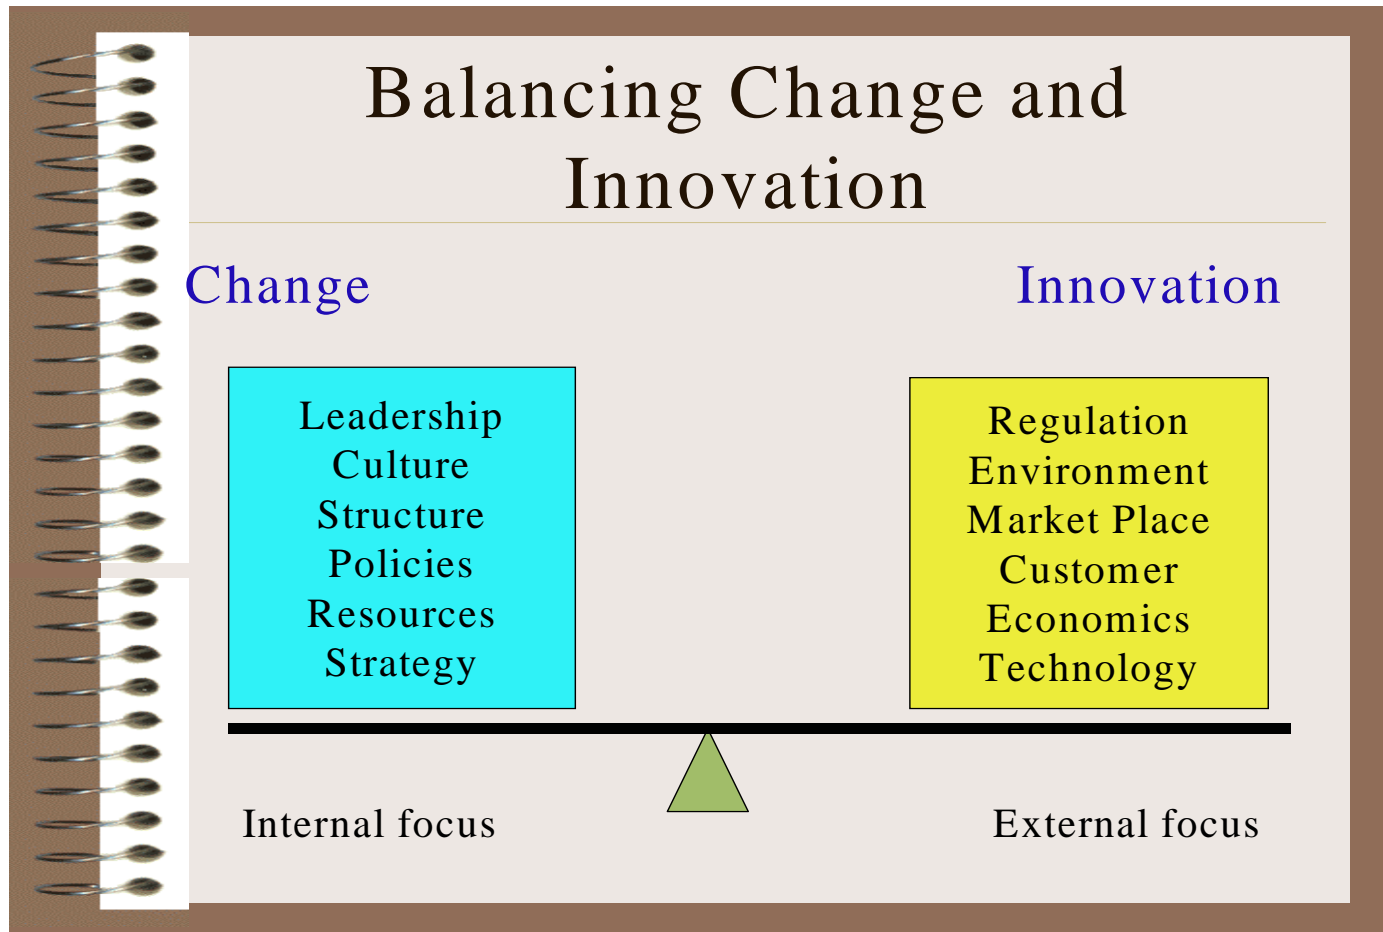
Balancing Change and Innovation

Change

Innovation

Leadership
Culture
Structure
Policies
Resources
Strategy

Regulation
Environment
Market Place
Customer
Economics
Technology

Internal focus

External focus